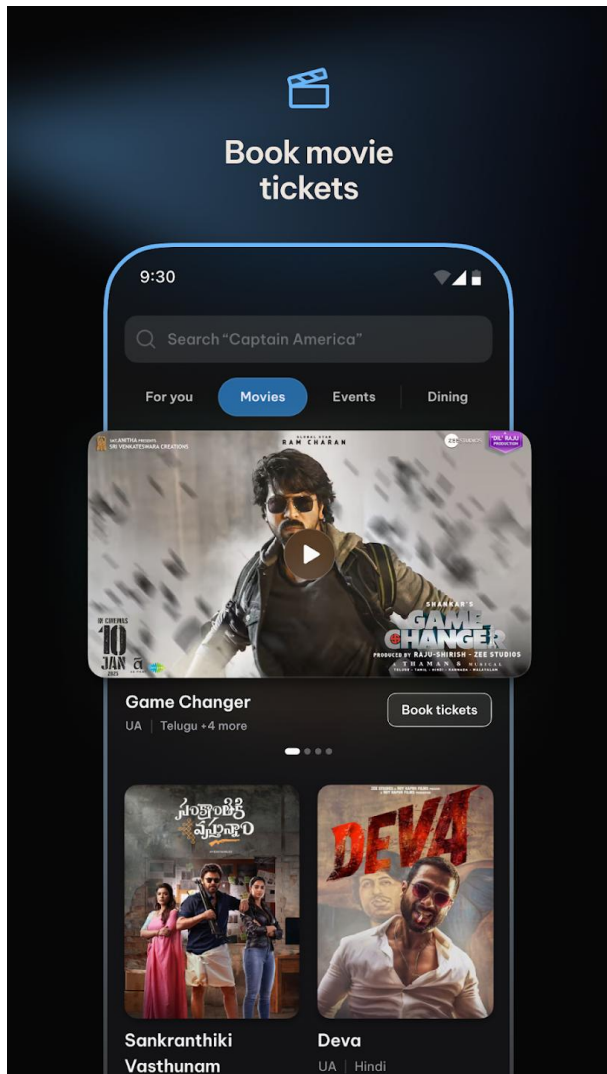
Book movie tickets

9:30

Search "Captain America"

For you
Movies
Events
Dining

SRI VENKATESWARA CREATIONS
RAM CHARAN
DIL RAJU
SHANKAR'S
GAME CHANGER
PRODUCED BY RAJU-SHIRISH - ZEE STUDIOS
THAMAN S
IN CINEMAS
10 JAN 2025

Game Changer
UA | Telugu +4 more
Book tickets

సంక్రాంతికి వస్తున్నాం
DEVA

Sankranthiki Vasthunam
Deva
UA | Hindi